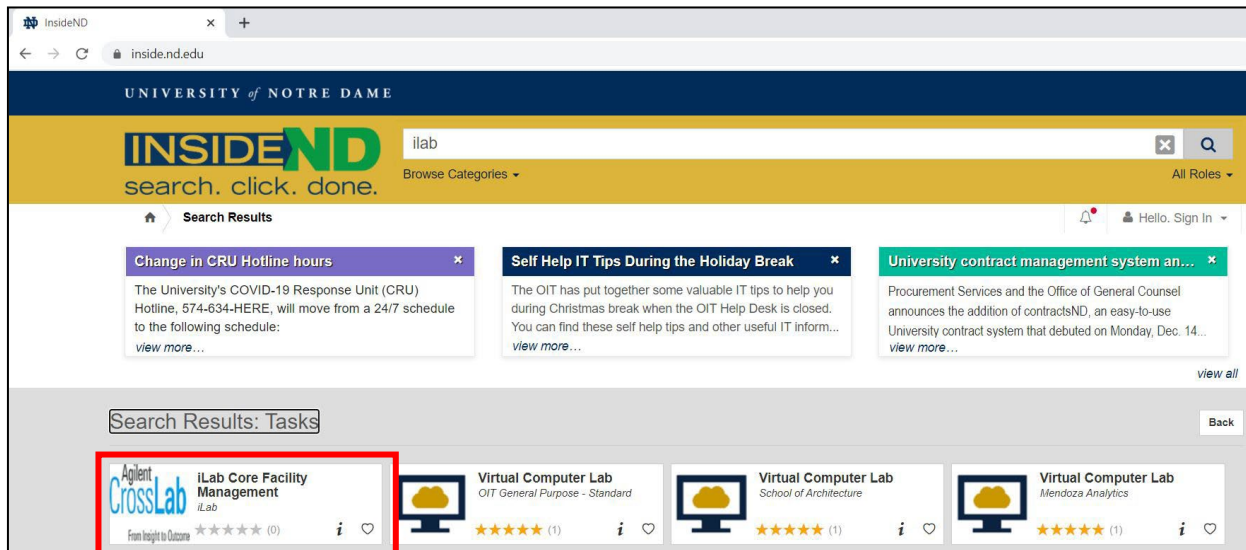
InsideND × +

inside.nd.edu

UNIVERSITY of NOTRE DAME

INSIDEND
search. click. done.

ilab

Browse Categories ▾

All Roles ▾

Search Results

Hello. Sign In ▾

Change in CRU Hotline hours ×
The University's COVID-19 Response Unit (CRU) Hotline, 574-634-HERE, will move from a 24/7 schedule to the following schedule:
view more…

Self Help IT Tips During the Holiday Break ×
The OIT has put together some valuable IT tips to help you during Christmas break when the OIT Help Desk is closed. You can find these self help tips and other useful IT inform...
view more…

University contract management system an… ×
Procurement Services and the Office of General Counsel announces the addition of contractsND, an easy-to-use University contract system that debuted on Monday, Dec. 14...
view more…

view all

Search Results: Tasks

Back

Agilent CrossLab From Insight to Outcome
iLab Core Facility Management
iLab
(0)

Virtual Computer Lab
OIT General Purpose - Standard
(1)

Virtual Computer Lab
School of Architecture
(1)

Virtual Computer Lab
Mendoza Analytics
(1)